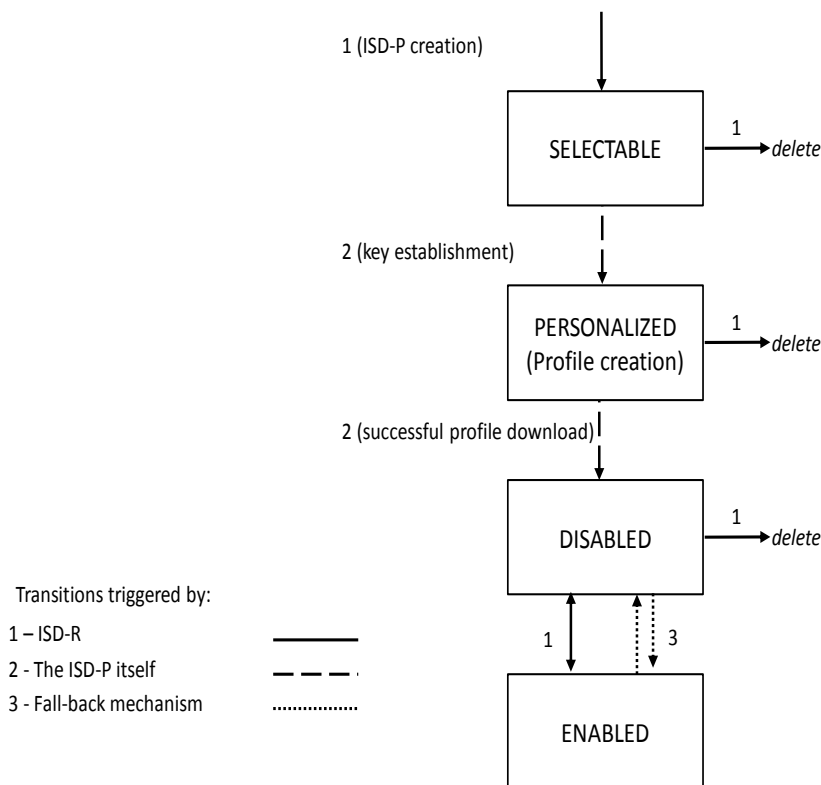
1 (ISD-P creation)

SELECTABLE

1

*delete*

2 (key establishment)

PERSONALIZED (Profile creation)

1

*delete*

2 (successful profile download)

DISABLED

1

*delete*

Transitions triggered by:

1 – ISD-R

2 - The ISD-P itself

3 - Fall-back mechanism

1

3

ENABLED